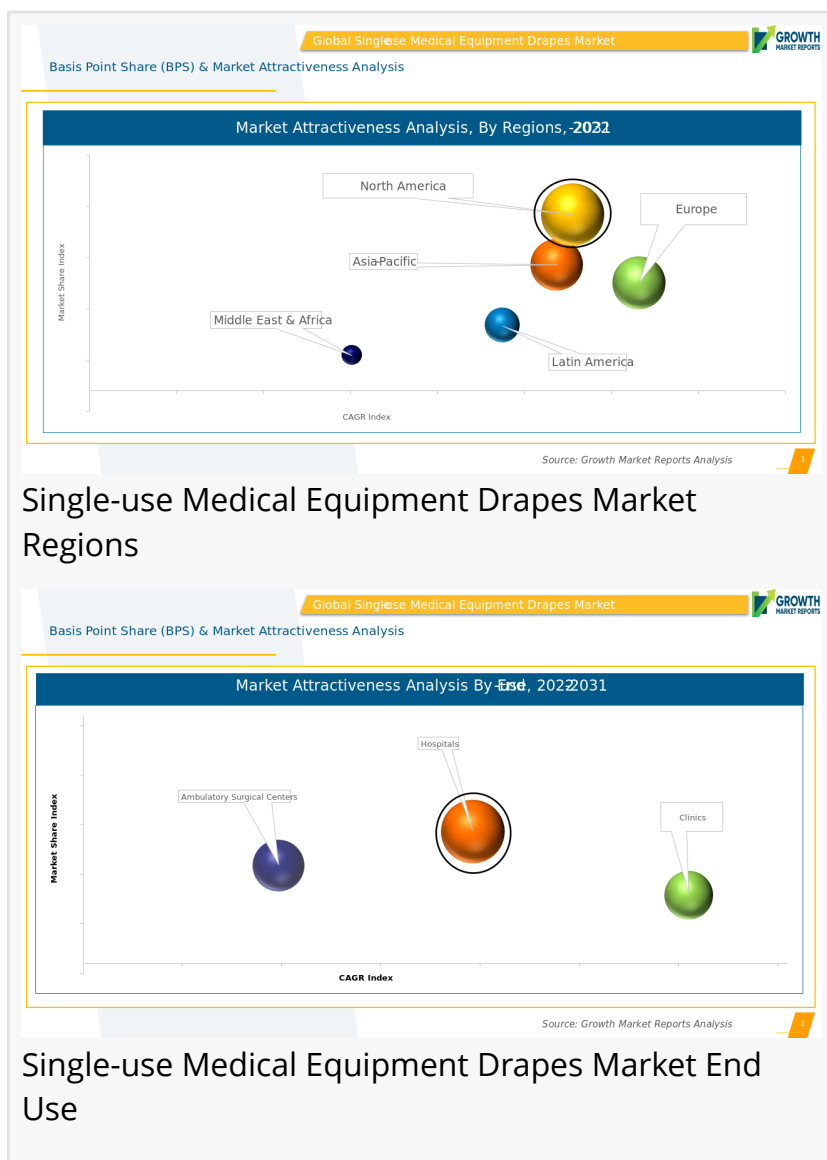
Global Single-use Medical Equipment Drapes Market

GROWTH MARKET REPORTS

Basis Point Share (BPS) & Market Attractiveness Analysis

Market Attractiveness Analysis, By Regions, 2021

North America

Europe

Asia Pacific

Market Share Index

Middle East & Africa

Latin America

CAGR Index

Source: Growth Market Reports Analysis

1

Single-use Medical Equipment Drapes Market Regions

Global Single-use Medical Equipment Drapes Market

GROWTH MARKET REPORTS

Basis Point Share (BPS) & Market Attractiveness Analysis

Market Attractiveness Analysis By End, 2022-2031

Hospitals

Ambulatory Surgical Centers

Clinics

Market Share Index

CAGR Index

Source: Growth Market Reports Analysis

1

Single-use Medical Equipment Drapes Market End Use